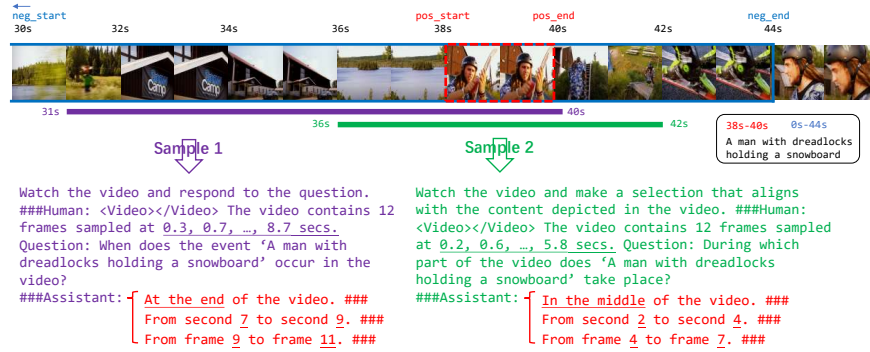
neg_start
30s
32s
34s
36s
pos_start
38s
pos_end
40s
42s
neg_end
44s

Camp

31s
40s
36s
42s

38s-40s 0s-44s
A man with dreadlocks holding a snowboard

Sample 1

Sample 2

Watch the video and respond to the question. ###Human: <Video></Video> The video contains 12 frames sampled at 0.3, 0.7, …, 8.7 secs. Question: When does the event 'A man with dreadlocks holding a snowboard' occur in the video?
###Assistant: At the end of the video. ###
From second 7 to second 9. ###
From frame 9 to frame 11. ###

Watch the video and make a selection that aligns with the content depicted in the video. ###Human: <Video></Video> The video contains 12 frames sampled at 0.2, 0.6, …, 5.8 secs. Question: During which part of the video does 'A man with dreadlocks holding a snowboard' take place?
###Assistant: In the middle of the video. ###
From second 2 to second 4. ###
From frame 4 to frame 7. ###